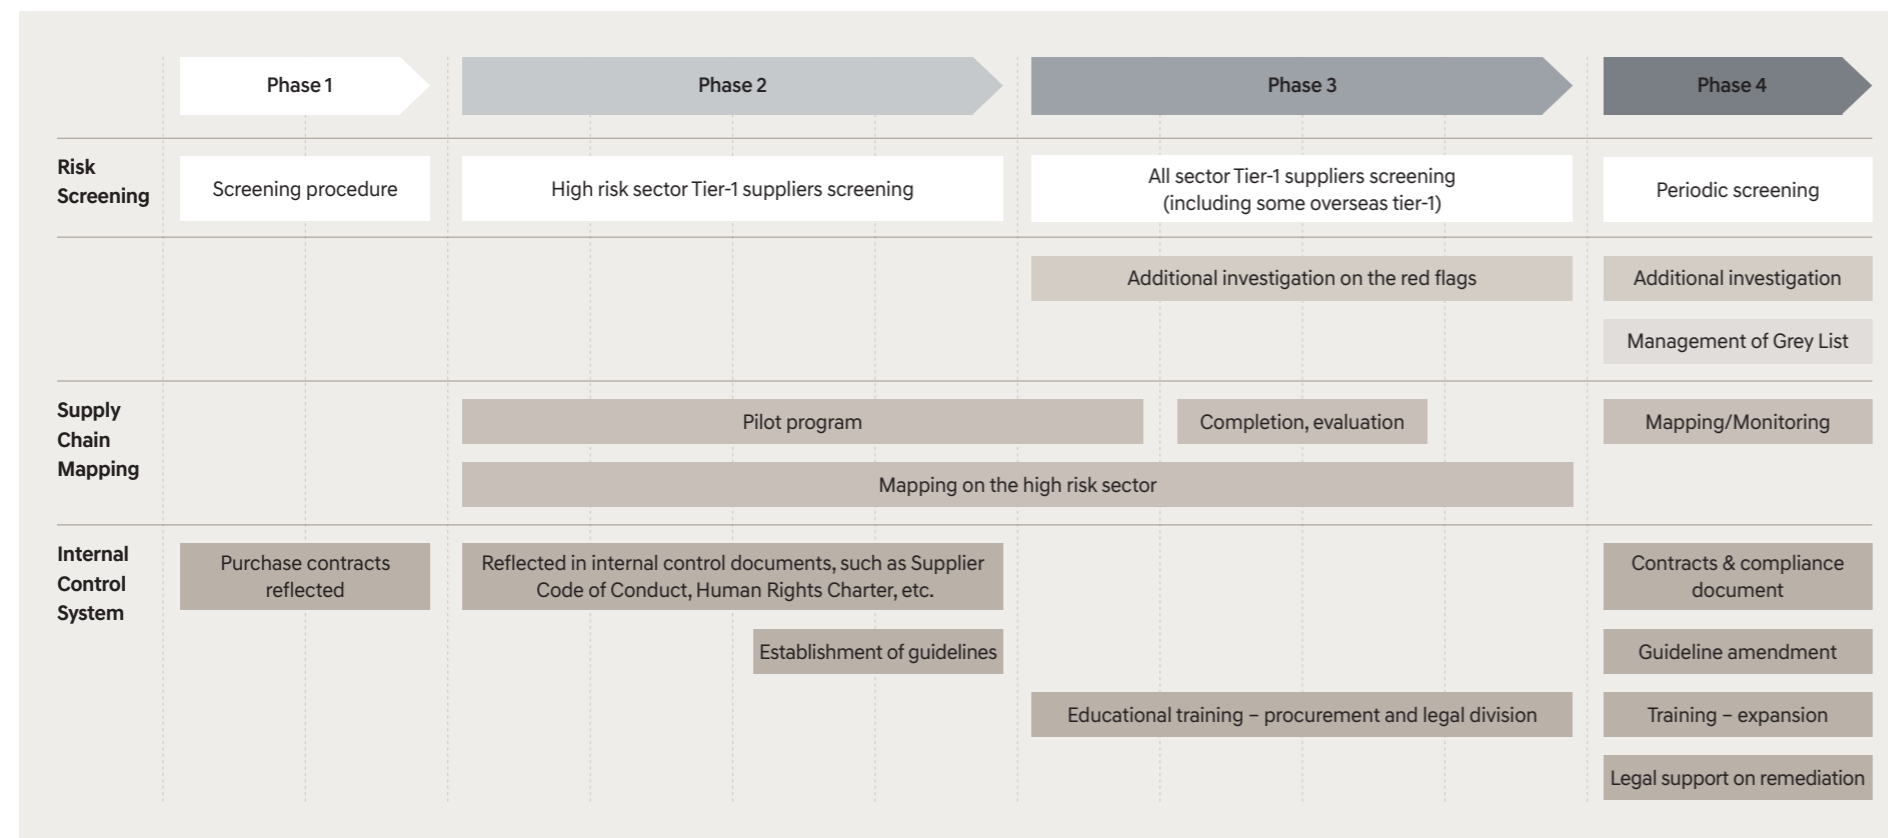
Phase 1

Phase 2

Phase 3

Phase 4

Risk Screening

Screening procedure

High risk sector Tier-1 suppliers screening

All sector Tier-1 suppliers screening (including some overseas tier-1)

Periodic screening

Additional investigation on the red flags

Additional investigation

Management of Grey List

Supply Chain Mapping

Pilot program

Completion, evaluation

Mapping/Monitoring

Mapping on the high risk sector

Internal Control System

Purchase contracts reflected

Reflected in internal control documents, such as Supplier Code of Conduct, Human Rights Charter, etc.

Contracts & compliance document

Establishment of guidelines

Guideline amendment

Educational training – procurement and legal division

Training – expansion

Legal support on remediation